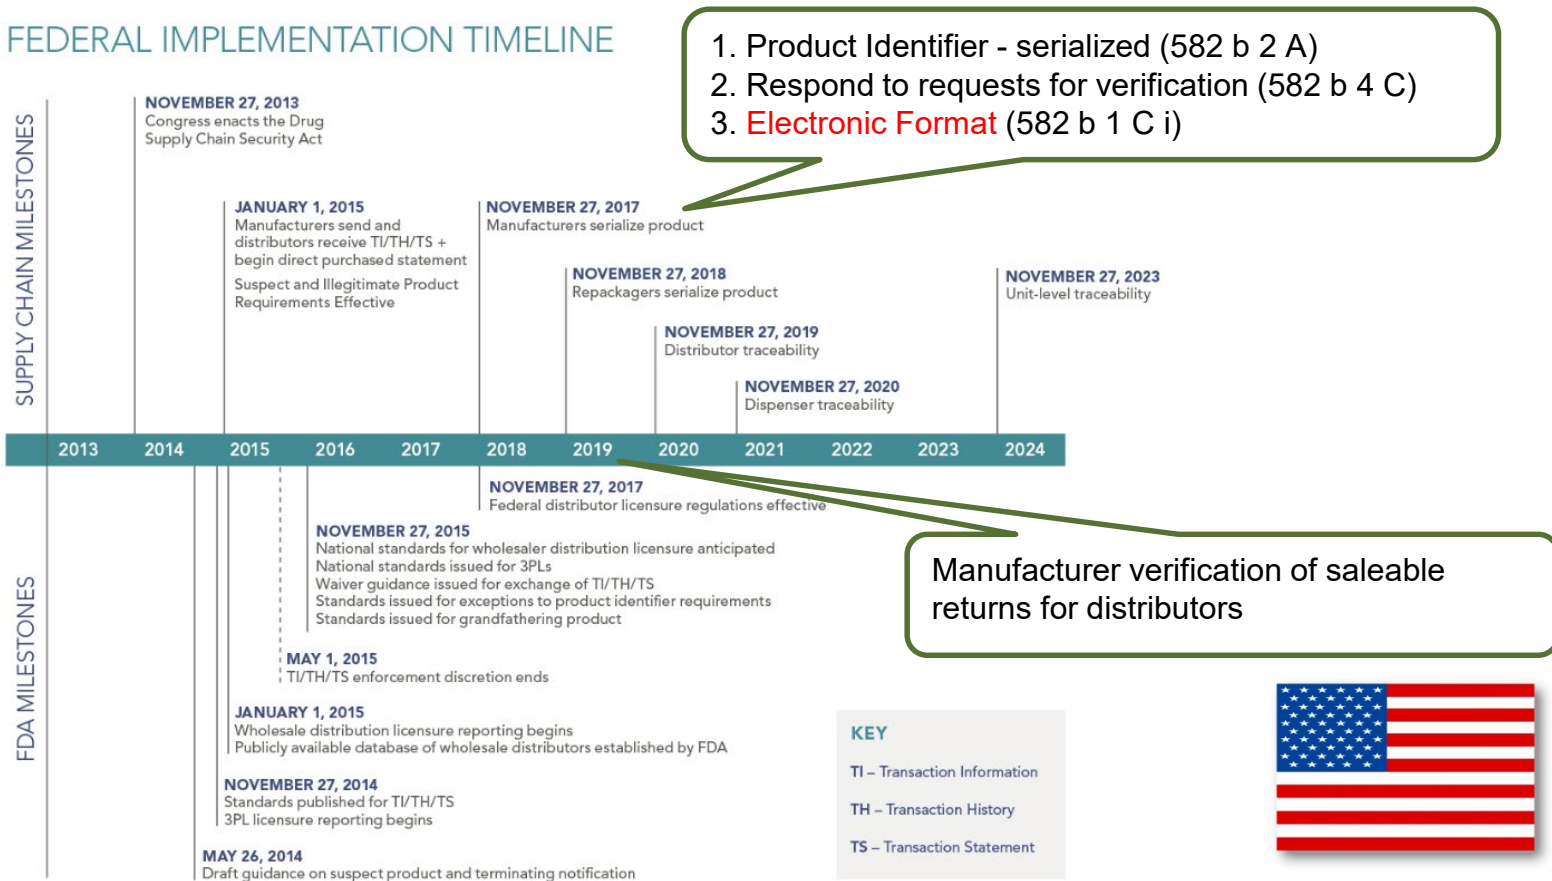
FEDERAL IMPLEMENTATION TIMELINE

1. Product Identifier - serialized (582 b 2 A)
2. Respond to requests for verification (582 b 4 C)
3. Electronic Format (582 b 1 C i)

SUPPLY CHAIN MILESTONES

NOVEMBER 27, 2013
Congress enacts the Drug Supply Chain Security Act

JANUARY 1, 2015
Manufacturers send and distributors receive TI/TH/TS + begin direct purchased statement

Suspect and Illegitimate Product Requirements Effective

NOVEMBER 27, 2017
Manufacturers serialize product

NOVEMBER 27, 2018
Repackagers serialize product

NOVEMBER 27, 2019
Distributor traceability

NOVEMBER 27, 2020
Dispenser traceability

NOVEMBER 27, 2023
Unit-level traceability

2013 2014 2015 2016 2017 2018 2019 2020 2021 2022 2023 2024

FDA MILESTONES

NOVEMBER 27, 2017
Federal distributor licensure regulations effective

Manufacturer verification of saleable returns for distributors

NOVEMBER 27, 2015
National standards for wholesaler distribution licensure anticipated
National standards issued for 3PLs
Waiver guidance issued for exchange of TI/TH/TS
Standards issued for exceptions to product identifier requirements
Standards issued for grandfathering product

MAY 1, 2015
TI/TH/TS enforcement discretion ends

JANUARY 1, 2015
Wholesale distribution licensure reporting begins
Publicly available database of wholesale distributors established by FDA

NOVEMBER 27, 2014
Standards published for TI/TH/TS
3PL licensure reporting begins

MAY 26, 2014
Draft guidance on suspect product and terminating notification

KEY
TI – Transaction Information
TH – Transaction History
TS – Transaction Statement